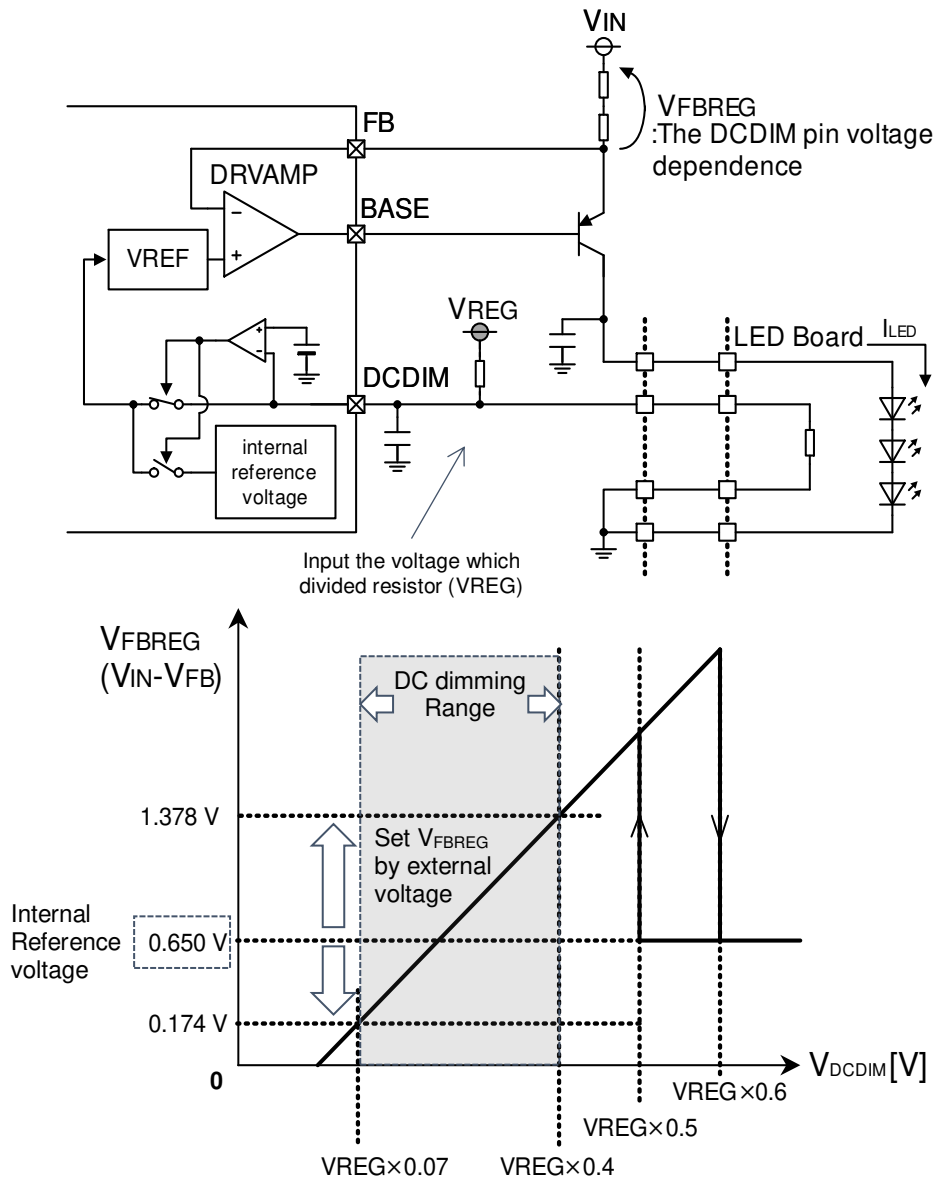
VIN

VFBREG
:The DCDIM pin voltage dependence

FB

DRVAMP

BASE

VREF

VREG

LED Board

ILED

DCDIM

internal reference voltage

Input the voltage which divided resistor (VREG)

VFBREG
(VIN-VFB)

DC dimming Range

1.378 V

Set $V_{FBREG}$ by external voltage

Internal Reference voltage

0.650 V

0.174 V

0

$V_{DCDIM}$[V]

VREG×0.6

VREG×0.5

VREG×0.07

VREG×0.4